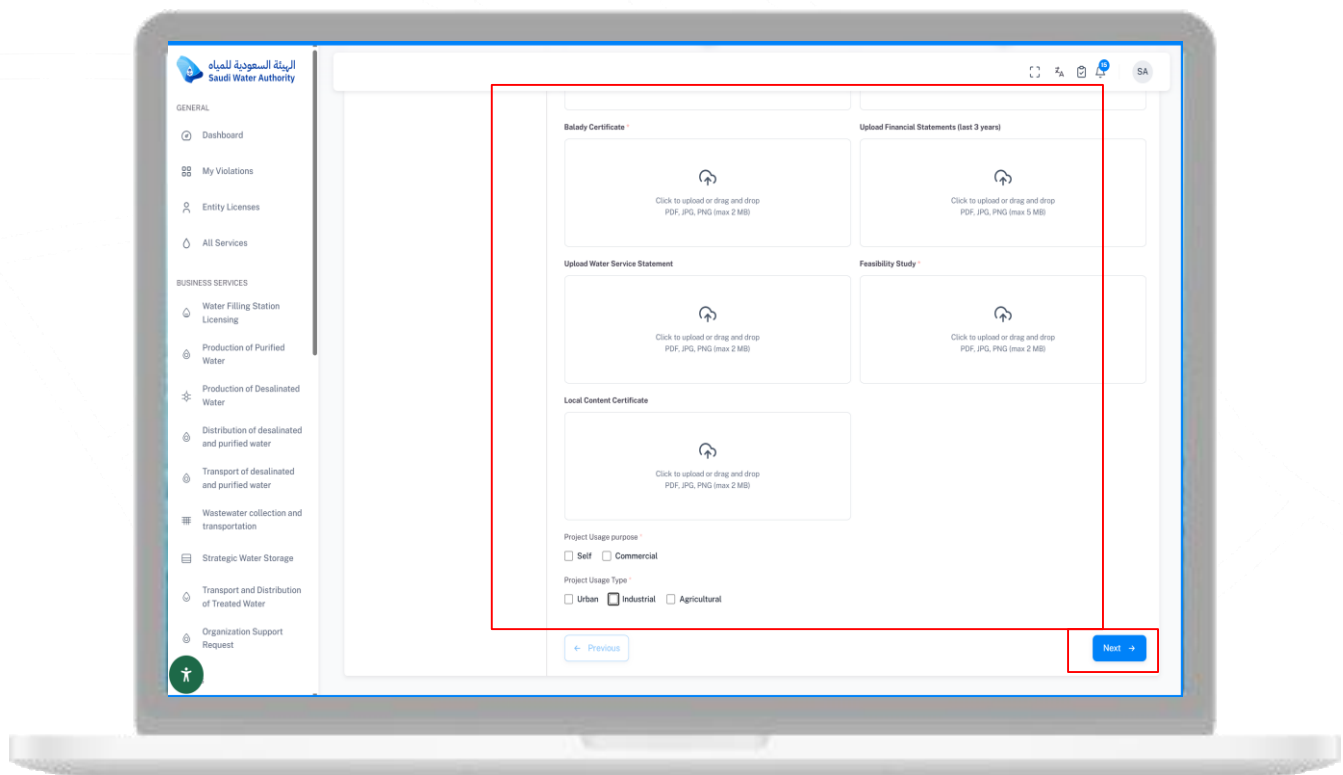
الهيئة السعودية للمياه
Saudi Water Authority

GENERAL

Dashboard

My Violations

Entity Licenses

All Services

BUSINESS SERVICES

Water Filling Station Licensing

Production of Purified Water

Production of Desalinated Water

Distribution of desalinated and purified water

Transport of desalinated and purified water

Wastewater collection and transportation

Strategic Water Storage

Transport and Distribution of Treated Water

Organization Support Request

15

SA

Balady Certificate *

Click to upload or drag and drop
PDF, JPG, PNG (max 2 MB)

Upload Financial Statements (last 3 years)

Click to upload or drag and drop
PDF, JPG, PNG (max 5 MB)

Upload Water Service Statement

Click to upload or drag and drop
PDF, JPG, PNG (max 2 MB)

Feasibility Study *

Click to upload or drag and drop
PDF, JPG, PNG (max 2 MB)

Local Content Certificate

Click to upload or drag and drop
PDF, JPG, PNG (max 2 MB)

Project Usage purpose *

Self Commercial

Project Usage Type *

Urban Industrial Agricultural

← Previous

Next →